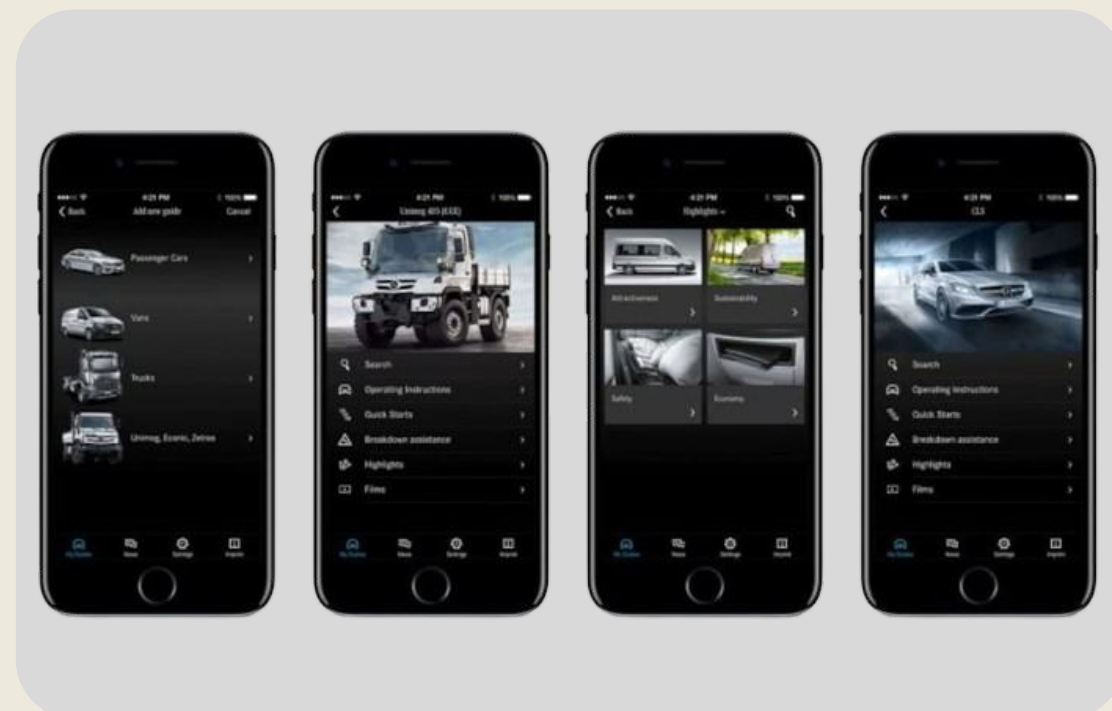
4:21 PM 100%
Back Add new guide Cancel
Passenger Cars
Vans
Trucks
Unimog, Econic, Zetros
My Guides News Settings Imprint

4:21 PM 100%
Unimog 405 (EEE)
Search
Operating Instructions
Quick Starts
Breakdown assistance
Highlights
Films
My Guides News Settings Imprint

4:21 PM 100%
Back Highlights
All achievements
Sustainability
Safety
Economy
My Guides News Settings Imprint

4:21 PM 100%
CLS
Search
Operating Instructions
Quick Starts
Breakdown assistance
Highlights
Films
My Guides News Settings Imprint